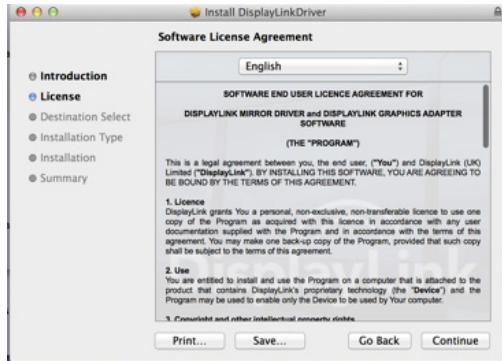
Install DisplayLinkDriver

Software License Agreement

Introduction
License
Destination Select
Installation Type
Installation
Summary

English

SOFTWARE END USER LICENCE AGREEMENT FOR

DISPLAYLINK MIRROR DRIVER and DISPLAYLINK GRAPHICS ADAPTER SOFTWARE

(THE "PROGRAM")

This is a legal agreement between you, the end user, ("You") and DisplayLink (UK) Limited ("DisplayLink"). BY INSTALLING THIS SOFTWARE, YOU ARE AGREEING TO BE BOUND BY THE TERMS OF THIS AGREEMENT.

1. Licence
DisplayLink grants You a personal, non-exclusive, non-transferable licence to use one copy of the Program as acquired with this licence in accordance with any user documentation supplied with the Program and in accordance with the terms of this agreement. You may make one back-up copy of the Program, provided that such copy shall be subject to the terms of this agreement.

2. Use
You are entitled to install and use the Program on a computer that is attached to the product that contains DisplayLink's proprietary technology (the "Device") and the Program may be used to enable only the Device to be used by Your computer.

3. Copyright and other intellectual property rights

Print...
Save...
Go Back
Continue